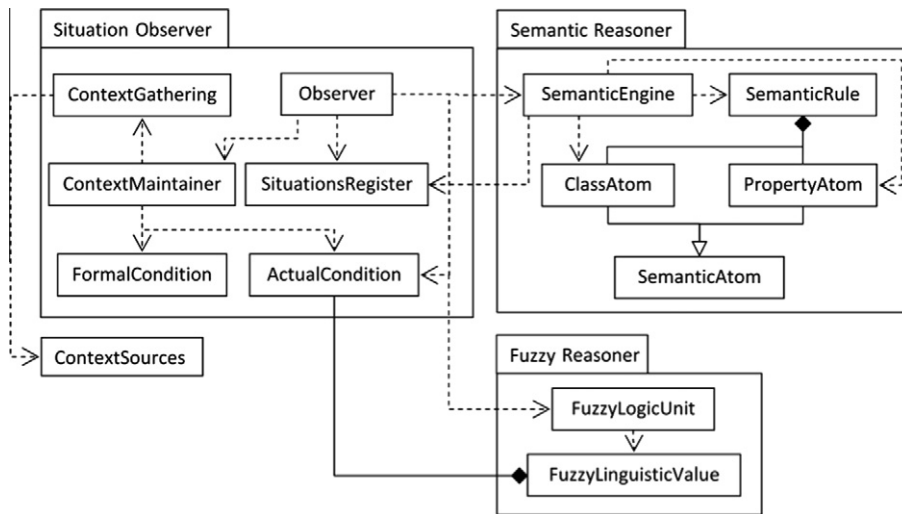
Situation Observer

ContextGathering

Observer

ContextMaintainer

SituationsRegister

FormalCondition

ActualCondition

Semantic Reasoner

SemanticEngine

SemanticRule

ClassAtom

PropertyAtom

SemanticAtom

ContextSources

Fuzzy Reasoner

FuzzyLogicUnit

FuzzyLinguisticValue